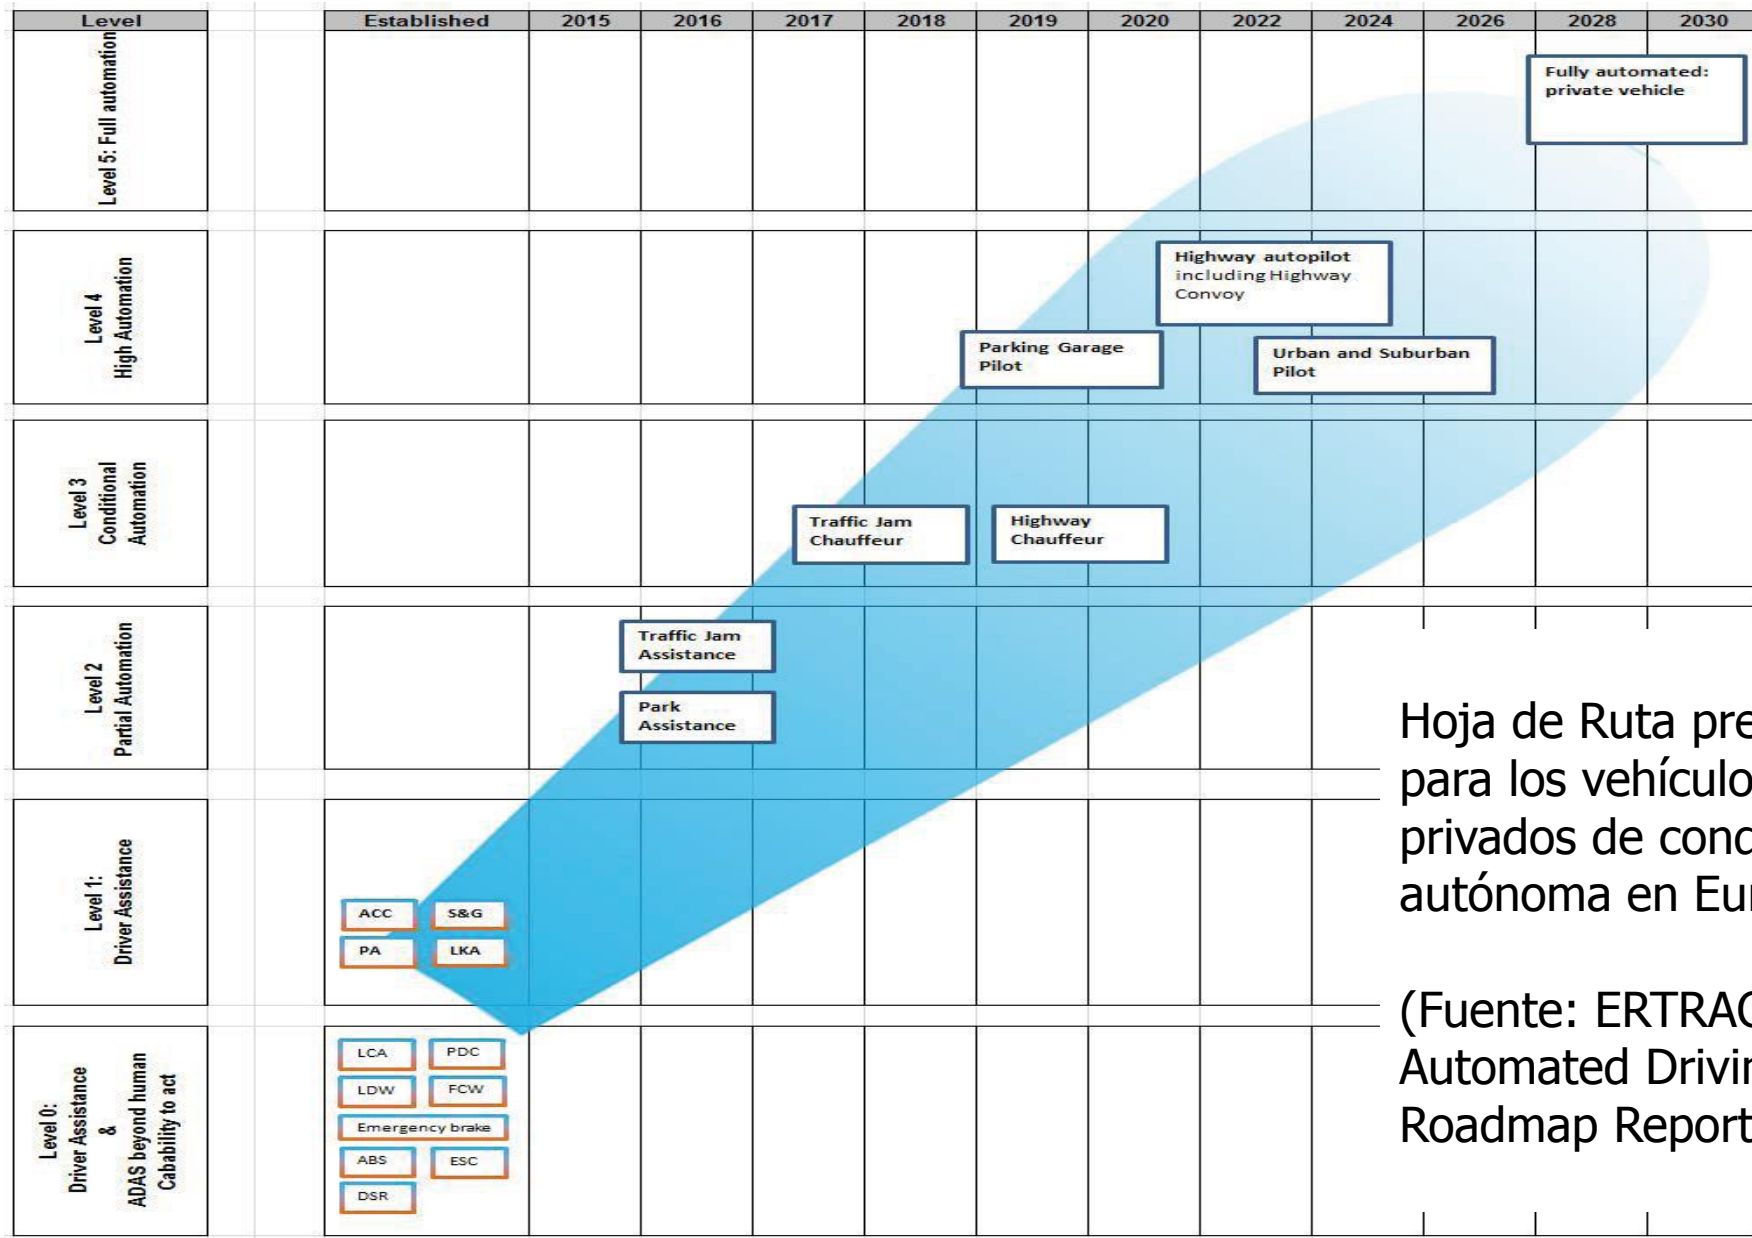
| Level | Established | 2015 | 2016 | 2017 | 2018 | 2019 | 2020 | 2022 | 2024 | 2026 | 2028 | 2030 |
|---|---|---|---|---|---|---|---|---|---|---|---|---|

Level 5: Full automation

Fully automated: private vehicle

Level 4 High Automation

Highway autopilot including Highway Convoy

Parking Garage Pilot

Urban and Suburban Pilot

Level 3 Conditional Automation

Traffic Jam Chauffeur

Highway Chauffeur

Level 2 Partial Automation

Traffic Jam Assistance

Park Assistance

Level 1: Driver Assistance

ACC

S&G

PA

LKA

Level 0: Driver Assistance & ADAS beyond human Cabability to act

LCA

PDC

LDW

FCW

Emergency brake

ABS

ESC

DSR

Hoja de Ruta pre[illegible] para los vehículo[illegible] privados de cond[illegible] autónoma en Eu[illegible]

(Fuente: ERTRA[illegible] Automated Drivin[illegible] Roadmap Report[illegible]